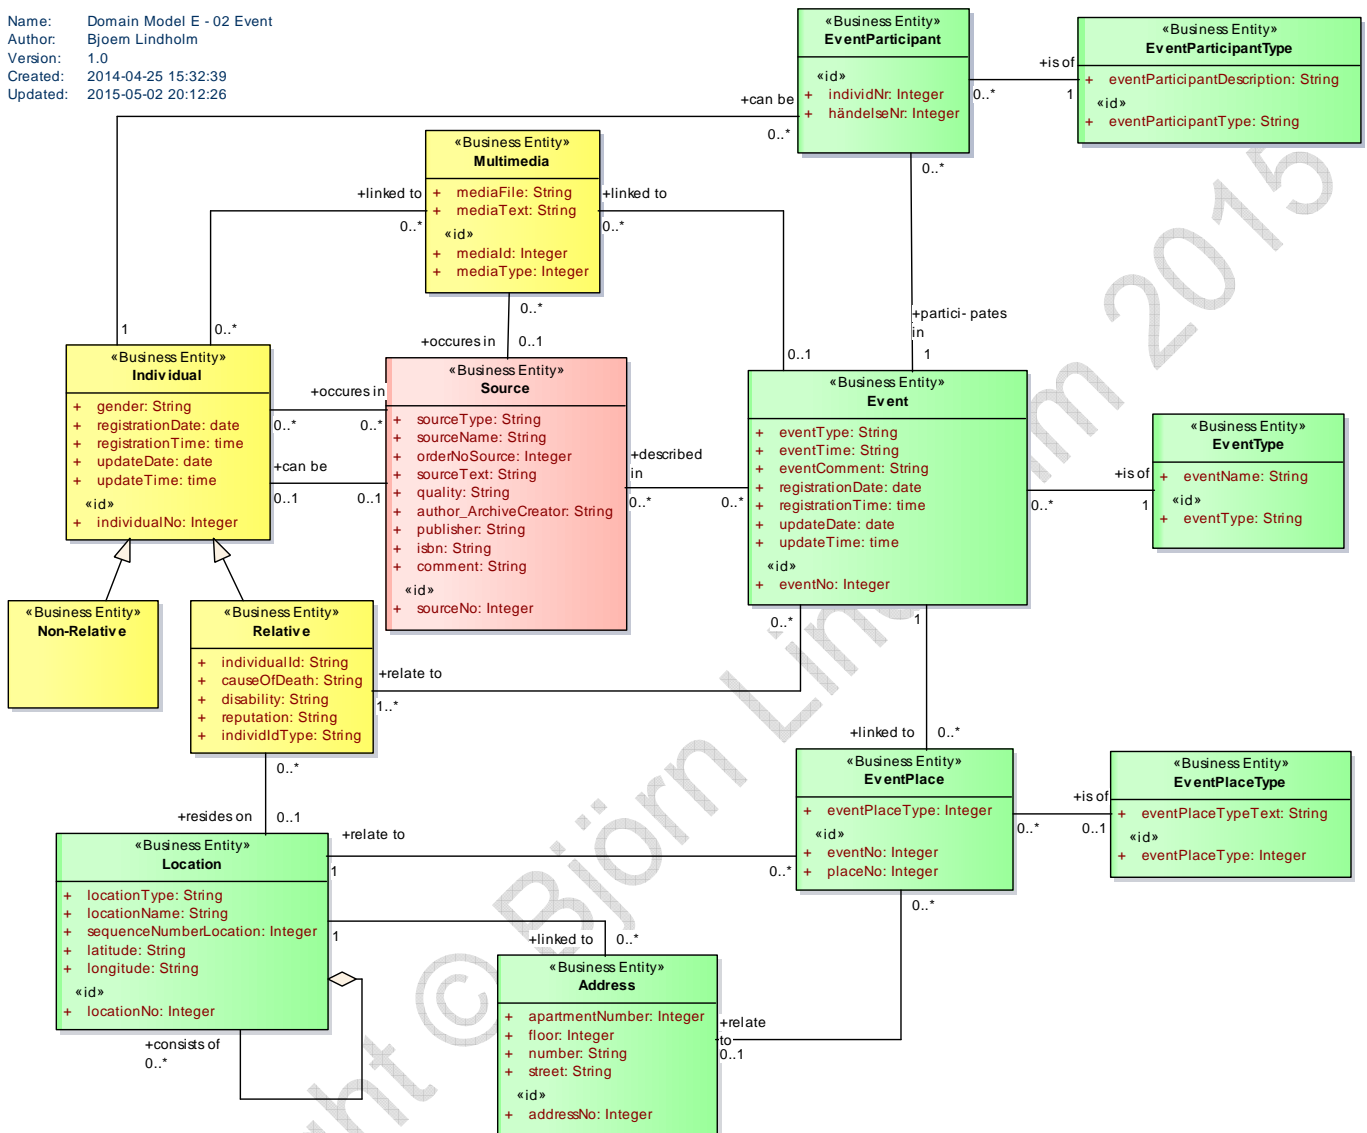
Name: Domain Model E - 02 Event
Author: Bjoern Lindholm
Version: 1.0
Created: 2014-04-25 15:32:39
Updated: 2015-05-02 20:12:26

«Business Entity»
EventParticipant
«id»
+ individNr: Integer
+ händelseNr: Integer

«Business Entity»
EventParticipantType
+ eventParticipantDescription: String
«id»
+ eventParticipantType: String

+is of
0..*
1
+can be
0..*
0..*

«Business Entity»
Multimedia
+ mediaFile: String
+ mediaText: String
«id»
+ mediaId: Integer
+ mediaType: Integer

+linked to
0..*
+linked to
0..*
0..*
+occures in
0..1
+partici- pates in
1
0..1
1
0..*

«Business Entity»
Individual
+ gender: String
+ registrationDate: date
+ registrationTime: time
+ updateDate: date
+ updateTime: time
«id»
+ individualNo: Integer

+occures in
0..*
0..*
+can be
0..1
0..1

«Business Entity»
Source
+ sourceType: String
+ sourceName: String
+ orderNoSource: Integer
+ sourceText: String
+ quality: String
+ author_ArchiveCreator: String
+ publisher: String
+ isbn: String
+ comment: String
«id»
+ sourceNo: Integer

+described in
0..*
0..*

«Business Entity»
Event
+ eventType: String
+ eventTime: String
+ eventComment: String
+ registrationDate: date
+ registrationTime: time
+ updateDate: date
+ updateTime: time
«id»
+ eventNo: Integer

«Business Entity»
EventType
+ eventName: String
«id»
+ eventType: String

+is of
0..*
1

«Business Entity»
Non-Relative

«Business Entity»
Relative
+ individualId: String
+ causeOfDeath: String
+ disability: String
+ reputation: String
+ individIdType: String

+relate to
1..*
0..*
1
+linked to
0..*
0..*
+resides on
0..1
+relate to

«Business Entity»
EventPlace
+ eventPlaceType: Integer
«id»
+ eventNo: Integer
+ placeNo: Integer

«Business Entity»
EventPlaceType
+ eventPlaceTypeText: String
«id»
+ eventPlaceType: Integer

+is of
0..*
0..1
1
0..*
0..*

«Business Entity»
Location
+ locationType: String
+ locationName: String
+ sequenceNumberLocation: Integer
+ latitude: String
+ longitude: String
«id»
+ locationNo: Integer

1
+linked to
0..*
+consists of
0..*

«Business Entity»
Address
+ apartmentNumber: Integer
+ floor: Integer
+ number: String
+ street: String
«id»
+ addressNo: Integer

+relate to
0..1

Copyright © Björn Lindholm 2015